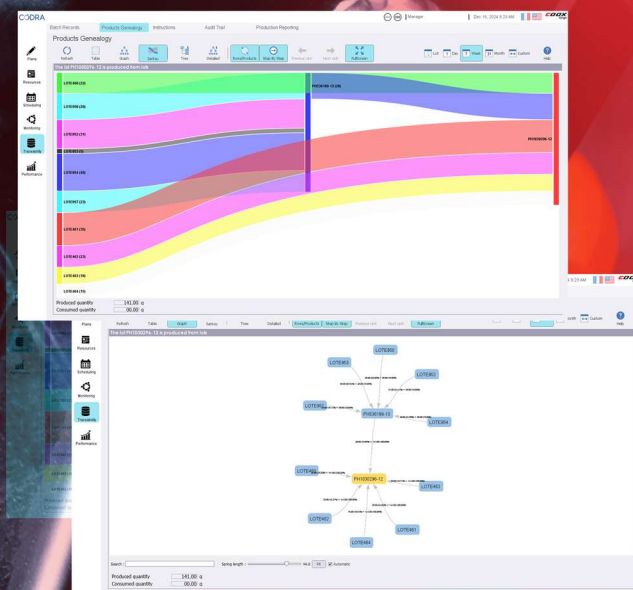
CODRA

Batch Records | Products Genealogy | Instructions | Audit Trail | Production Reporting

Manager | Dec 16, 2024 9:29 AM

Products Genealogy

Refresh | Table | Graph | Sankey | Tree | Detailed | Parent/Products | Step By Step | Previous Unit | Next Unit | Fullscreen

List | Day | Week | Month | Custom | Help

Plans

Resources

Scheduling

Monitoring

Traceability

Performance

The lot PH1000296-12 is produced from lots

LOTE846 (23)

LOTE806 (28)

LOTE852 (74)

LOTE853 (12)

LOTE851 (38)

LOTE867 (23)

LOTE461 (28)

LOTE462 (23)

LOTE463 (18)

LOTE464 (15)

PH036186-13 (26)

PH1000296-12

Produced quantity 141.00 g
Consumed quantity 00.00 g

9:29 AM

Refresh | Table | Graph | Sankey | Tree | Detailed | Parent/Products | Step By Step | Previous Unit | Next Unit | Fullscreen

Month | Custom | Help

Plans

Resources

Scheduling

Monitoring

Traceability

Performance

The lot PH1000296-12 is produced from lots

LOTE803

LOTE853

LOTE852

LOTE851

PH036186-13

LOTE804

LOTE866

PH1000296-12

LOTE463

LOTE462

LOTE461

LOTE464

Search

Spring length 94.0 | Automatic

Produced quantity 141.00 g
Consumed quantity 00.00 g